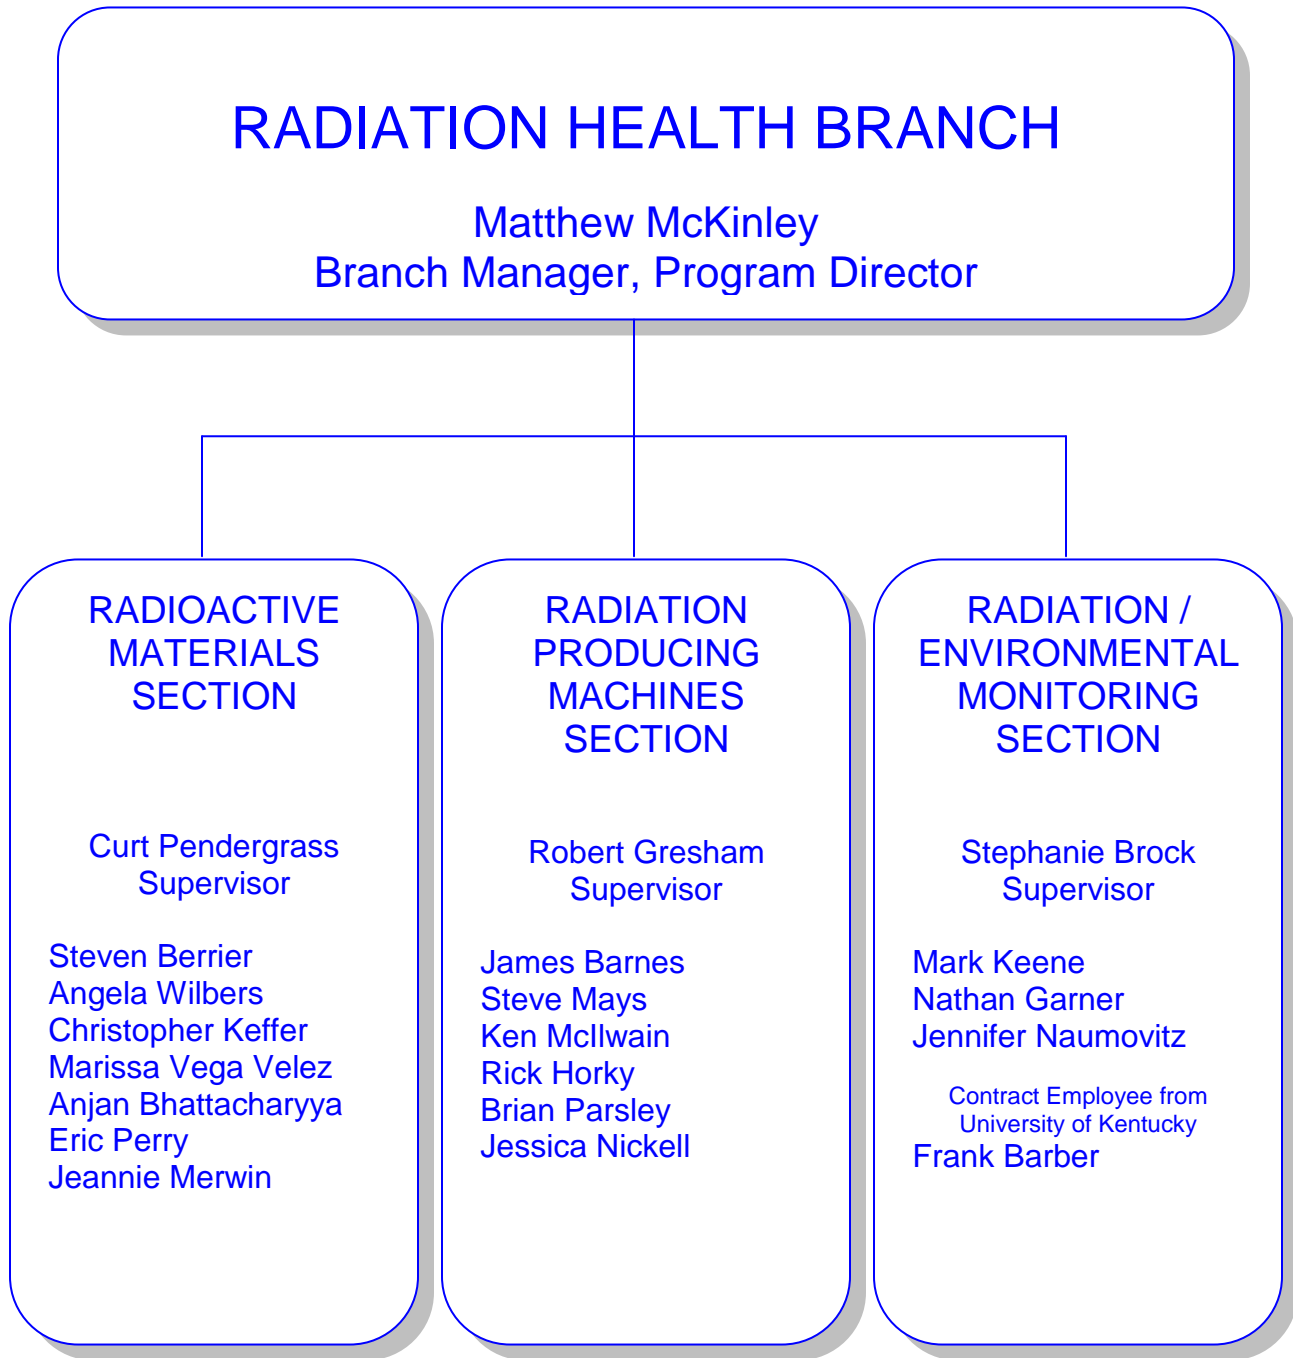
RADIATION HEALTH BRANCH

Matthew McKinley
Branch Manager, Program Director

RADIOACTIVE MATERIALS SECTION

Curt Pendergrass
Supervisor

Steven Berrier
Angela Wilbers
Christopher Keffer
Marissa Vega Velez
Anjan Bhattacharyya
Eric Perry
Jeannie Merwin

RADIATION PRODUCING MACHINES SECTION

Robert Gresham
Supervisor

James Barnes
Steve Mays
Ken McIlwain
Rick Horky
Brian Parsley
Jessica Nickell

RADIATION / ENVIRONMENTAL MONITORING SECTION

Stephanie Brock
Supervisor

Mark Keene
Nathan Garner
Jennifer Naumovitz

Contract Employee from
University of Kentucky
Frank Barber